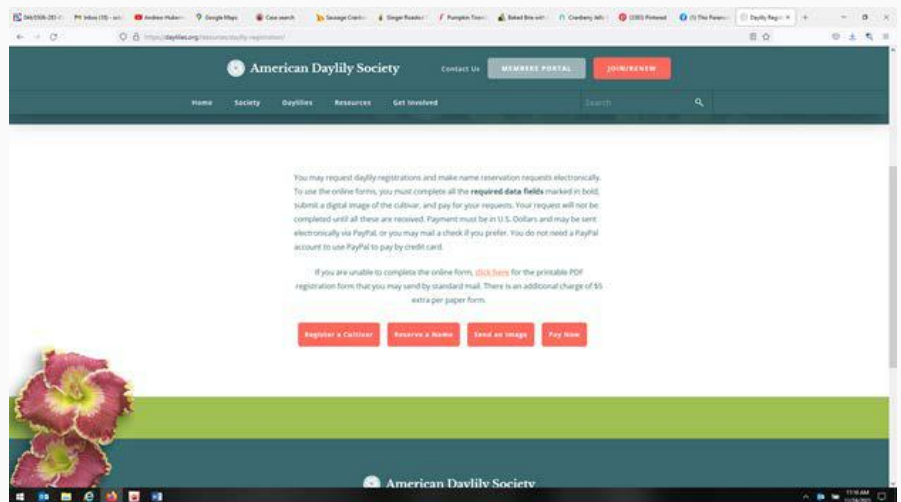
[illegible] Inbox (15) - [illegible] Andrew Huber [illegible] Google Maps Case search Sausage Cranb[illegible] Ginger Roaste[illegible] Pumpkin Tian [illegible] Baked Brie with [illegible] Cranberry Jell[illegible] (280) Pinterest (1) The Paran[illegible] Daylily Regis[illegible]

https://daylilies.org/resources/daylily-registration/

American Daylily Society

Contact Us

MEMBERS PORTAL

JOIN/RENEW

Home Society Daylilies Resources Get Involved

Search

You may request daylily registrations and make name reservation requests electronically. To use the online forms, you must complete all the required data fields marked in bold, submit a digital image of the cultivar, and pay for your requests. Your request will not be completed until all these are received. Payment must be in U.S. Dollars and may be sent electronically via PayPal, or you may mail a check if you prefer. You do not need a PayPal account to use PayPal to pay by credit card.

If you are unable to complete the online form, click here for the printable PDF registration form that you may send by standard mail. There is an additional charge of $5 extra per paper form.

Register a Cultivar

Reserve a Name

Send an Image

Pay Now

American Daylily Society

11:16 AM
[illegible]